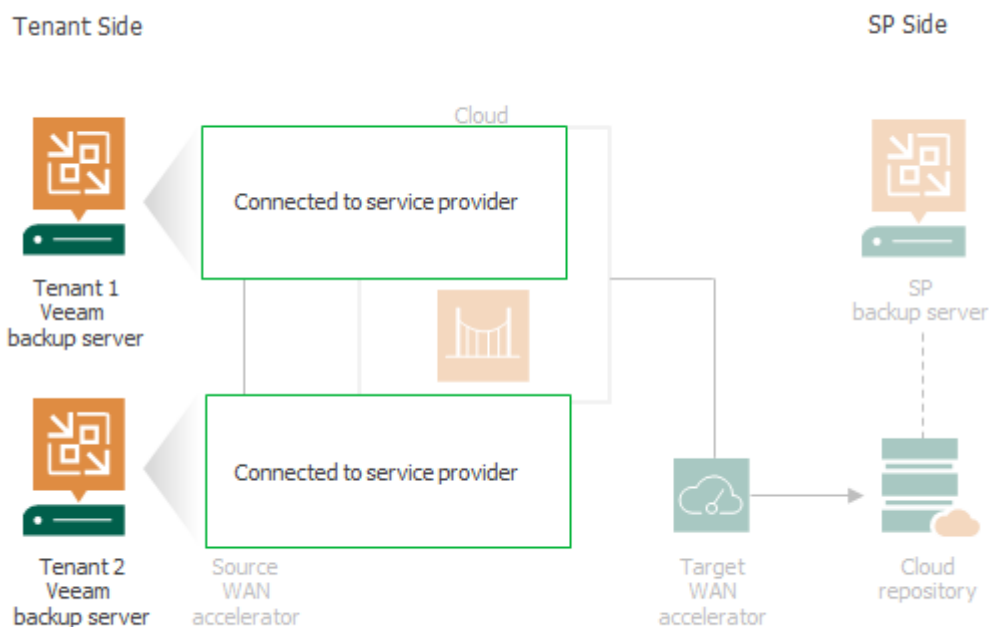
Tenant Side

SP Side

Cloud

Connected to service provider

Tenant 1 Veeam backup server

SP backup server

Connected to service provider

Tenant 2 Veeam backup server

Source WAN accelerator

Target WAN accelerator

Cloud repository